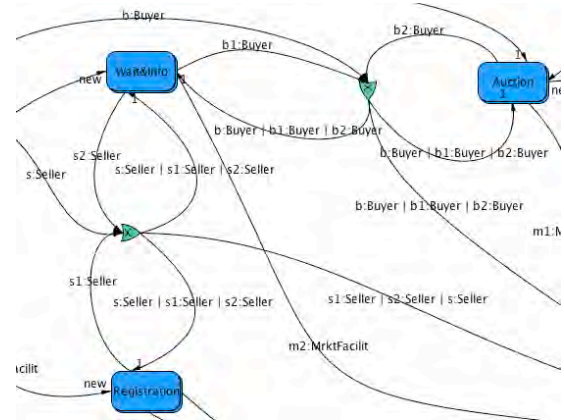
b:Buyer
b1:Buyer
b2:Buyer
1
WaitInfo
new
1
Auction
1
ne
b:Buyer | b1:Buyer | b2:Buyer
s2:Seller
s:Seller | s1:Seller | s2:Seller
b:Buyer | b1:Buyer | b2:Buyer
s:Seller
b:Buyer | b1:Buyer | b2:Buyer
m1:M
s1:Seller
s:Seller | s1:Seller | s2:Seller
s1:Seller | s2:Seller | s:Seller
m2:MrktFacilit
acilit
1
new
Registration